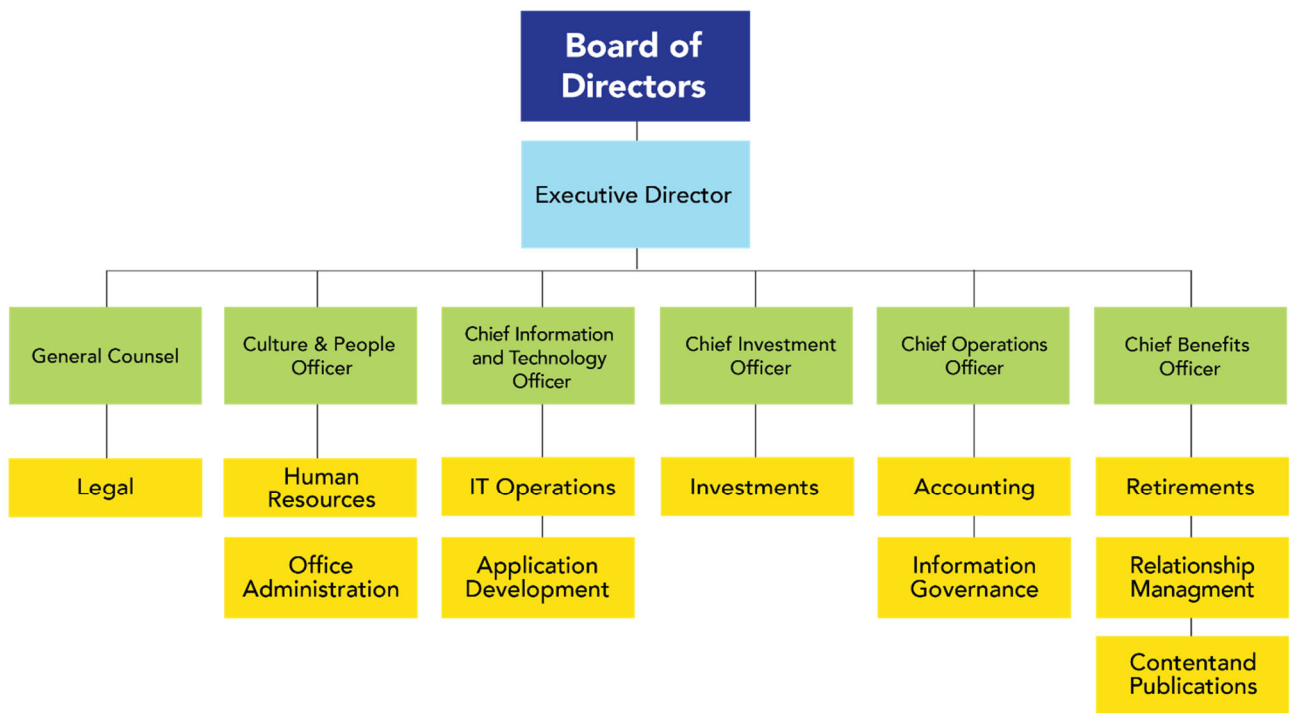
Board of Directors

Executive Director

General Counsel

Legal

Culture & People Officer

Human Resources

Office Administration

Chief Information and Technology Officer

IT Operations

Application Development

Chief Investment Officer

Investments

Chief Operations Officer

Accounting

Information Governance

Chief Benefits Officer

Retirements

Relationship Managment

Contentand Publications